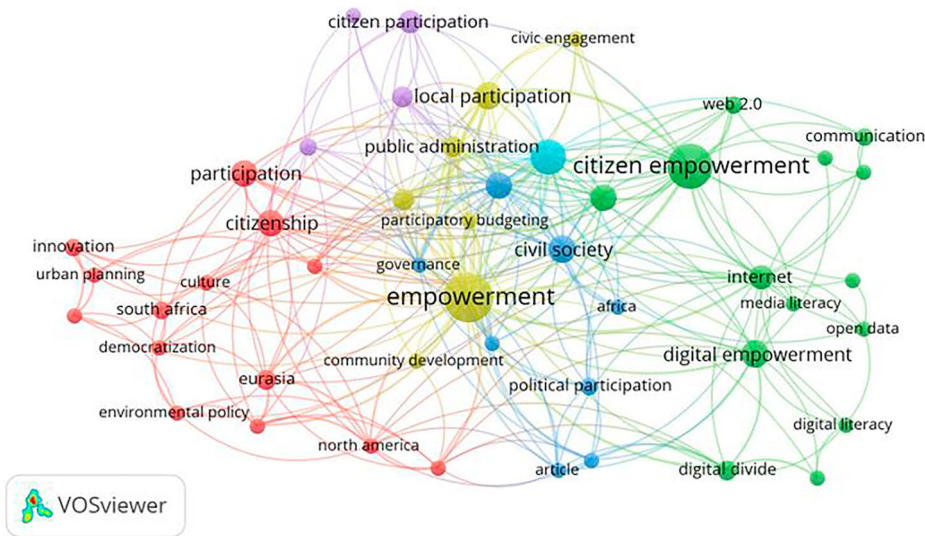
citizen participation
civic engagement
local participation
web 2.0
communication
public administration
citizen empowerment
participation
citizenship
participatory budgeting
innovation
civil society
urban planning
culture
governance
internet
empowerment
south africa
africa
media literacy
open data
democratization
community development
digital empowerment
eurasia
political participation
environmental policy
digital literacy
north america
article
digital divide
VOSviewer